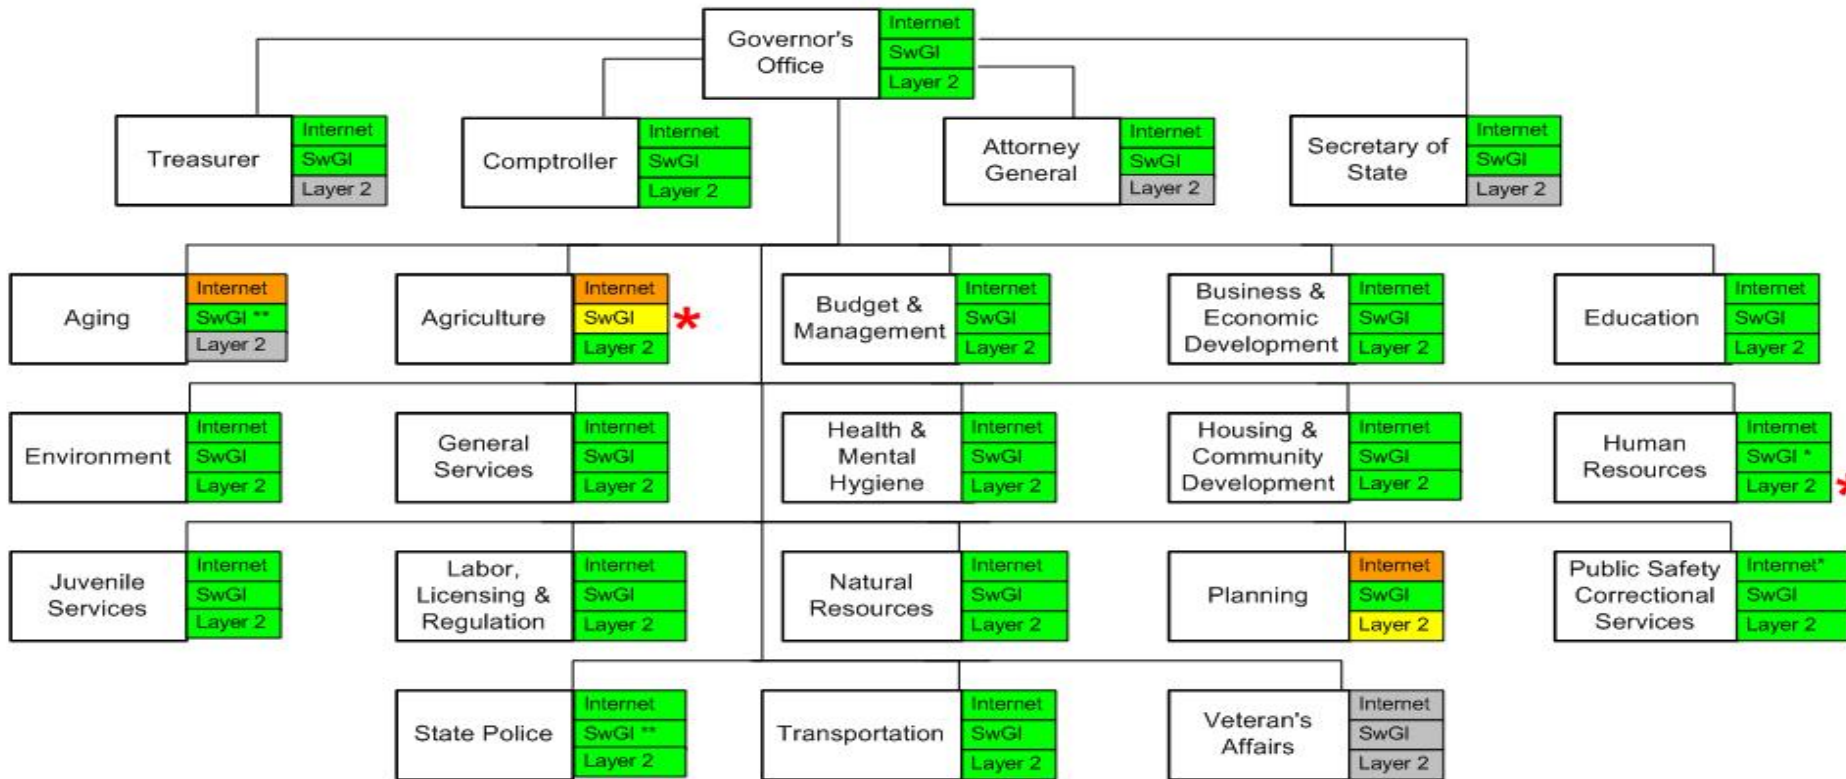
Governor's Office
Internet
SwGI
Layer 2

Treasurer
Internet
SwGI
Layer 2

Comptroller
Internet
SwGI
Layer 2

Attorney General
Internet
SwGI
Layer 2

Secretary of State
Internet
SwGI
Layer 2

Aging
Internet
SwGI **
Layer 2

Agriculture
Internet
SwGI
Layer 2
*

Budget & Management
Internet
SwGI
Layer 2

Business & Economic Development
Internet
SwGI
Layer 2

Education
Internet
SwGI
Layer 2

Environment
Internet
SwGI
Layer 2

General Services
Internet
SwGI
Layer 2

Health & Mental Hygiene
Internet
SwGI
Layer 2

Housing & Community Development
Internet
SwGI
Layer 2

Human Resources
Internet
SwGI *
Layer 2
*

Juvenile Services
Internet
SwGI
Layer 2

Labor, Licensing & Regulation
Internet
SwGI
Layer 2

Natural Resources
Internet
SwGI
Layer 2

Planning
Internet
SwGI
Layer 2

Public Safety Correctional Services
Internet*
SwGI
Layer 2

State Police
Internet
SwGI **
Layer 2

Transportation
Internet
SwGI
Layer 2

Veteran's Affairs
Internet
SwGI
Layer 2